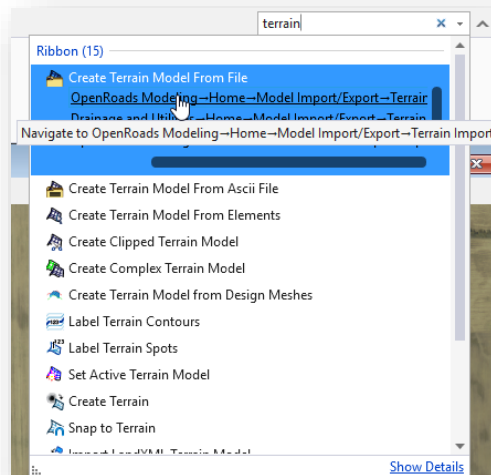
terrain

Ribbon (15)

Create Terrain Model From File

OpenRoads Modeling→Home→Model Import/Export→Terrain

Drainage and Utilities→Home→Model Import/Export→Terrain

Navigate to OpenRoads Modeling→Home→Model Import/Export→Terrain Import

Create Terrain Model From Ascii File

Create Terrain Model From Elements

Create Clipped Terrain Model

Create Complex Terrain Model

Create Terrain Model from Design Meshes

Label Terrain Contours

Label Terrain Spots

Set Active Terrain Model

Create Terrain

Snap to Terrain

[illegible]

Show Details